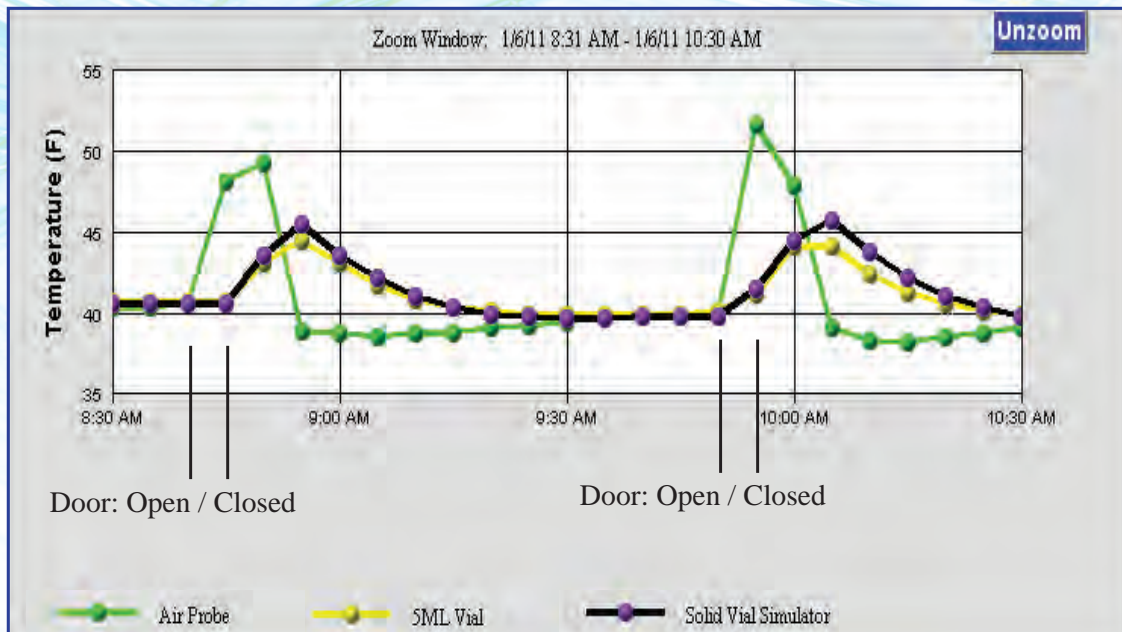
Zoom Window; 1/6/11 8:31 AM - 1/6/11 10:30 AM

Unzoom

Temperature (F)

55
50
45
40
35

8:30 AM
9:00 AM
9:30 AM
10:00 AM
10:30 AM

Door: Open / Closed

Door: Open / Closed

Air Probe
5ML Vial
Solid Vial Simulator